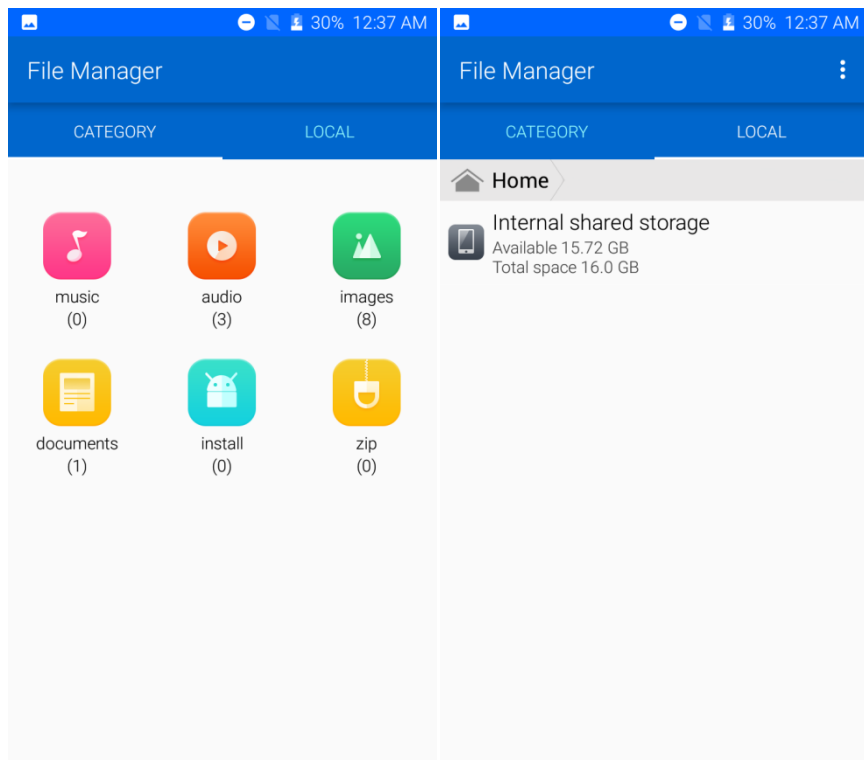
30% 12:37 AM

File Manager

CATEGORY LOCAL

music
(0)

audio
(3)

images
(8)

documents
(1)

install
(0)

zip
(0)

30% 12:37 AM

File Manager

CATEGORY LOCAL

Home

Internal shared storage
Available 15.72 GB
Total space 16.0 GB